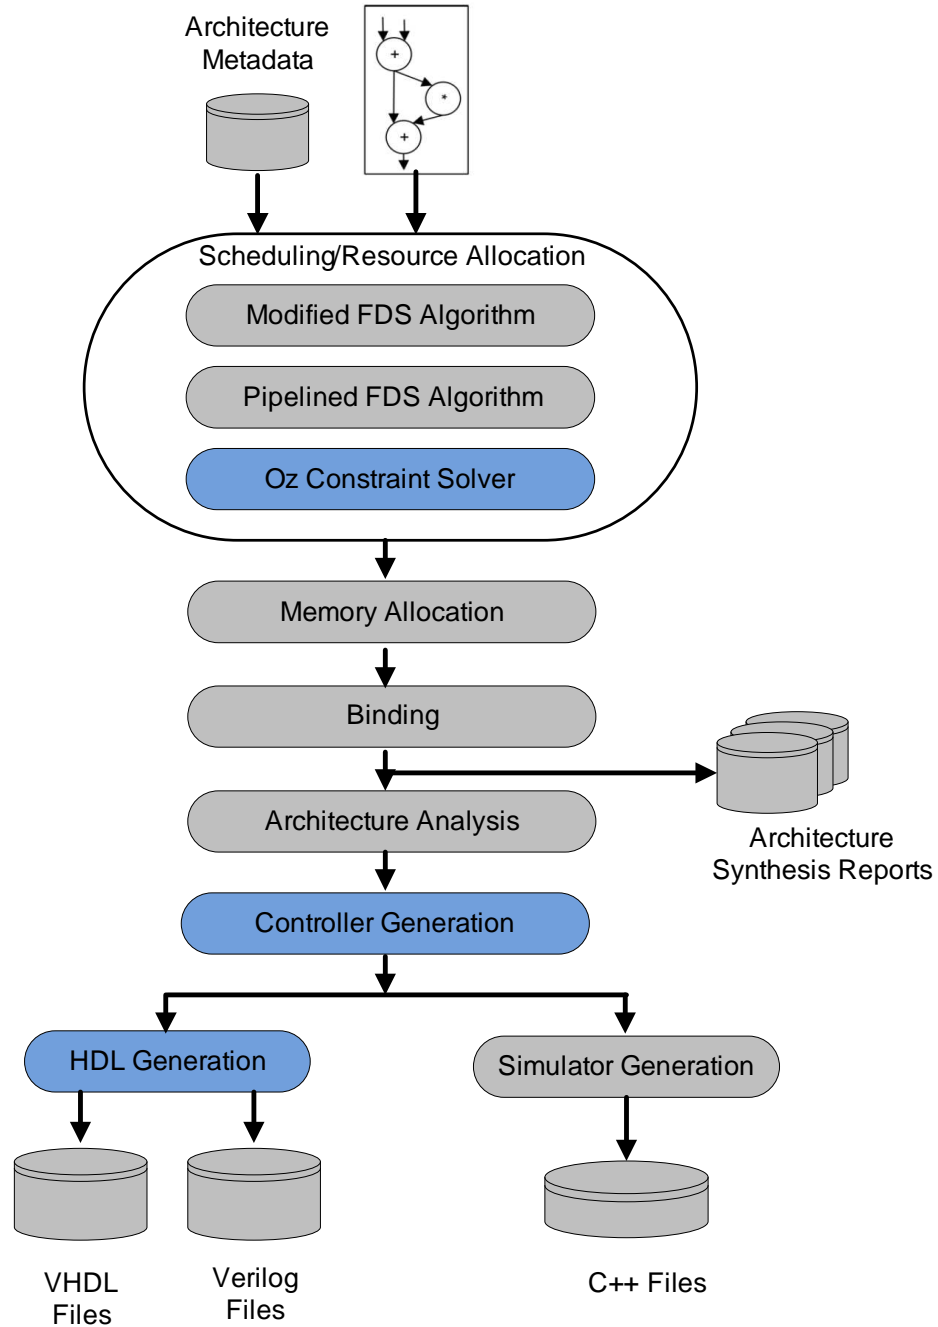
Architecture Metadata

+

*

+

Scheduling/Resource Allocation

Modified FDS Algorithm

Pipelined FDS Algorithm

Oz Constraint Solver

Memory Allocation

Binding

Architecture Analysis

Architecture Synthesis Reports

Controller Generation

HDL Generation

Simulator Generation

VHDL Files

Verilog Files

C++ Files